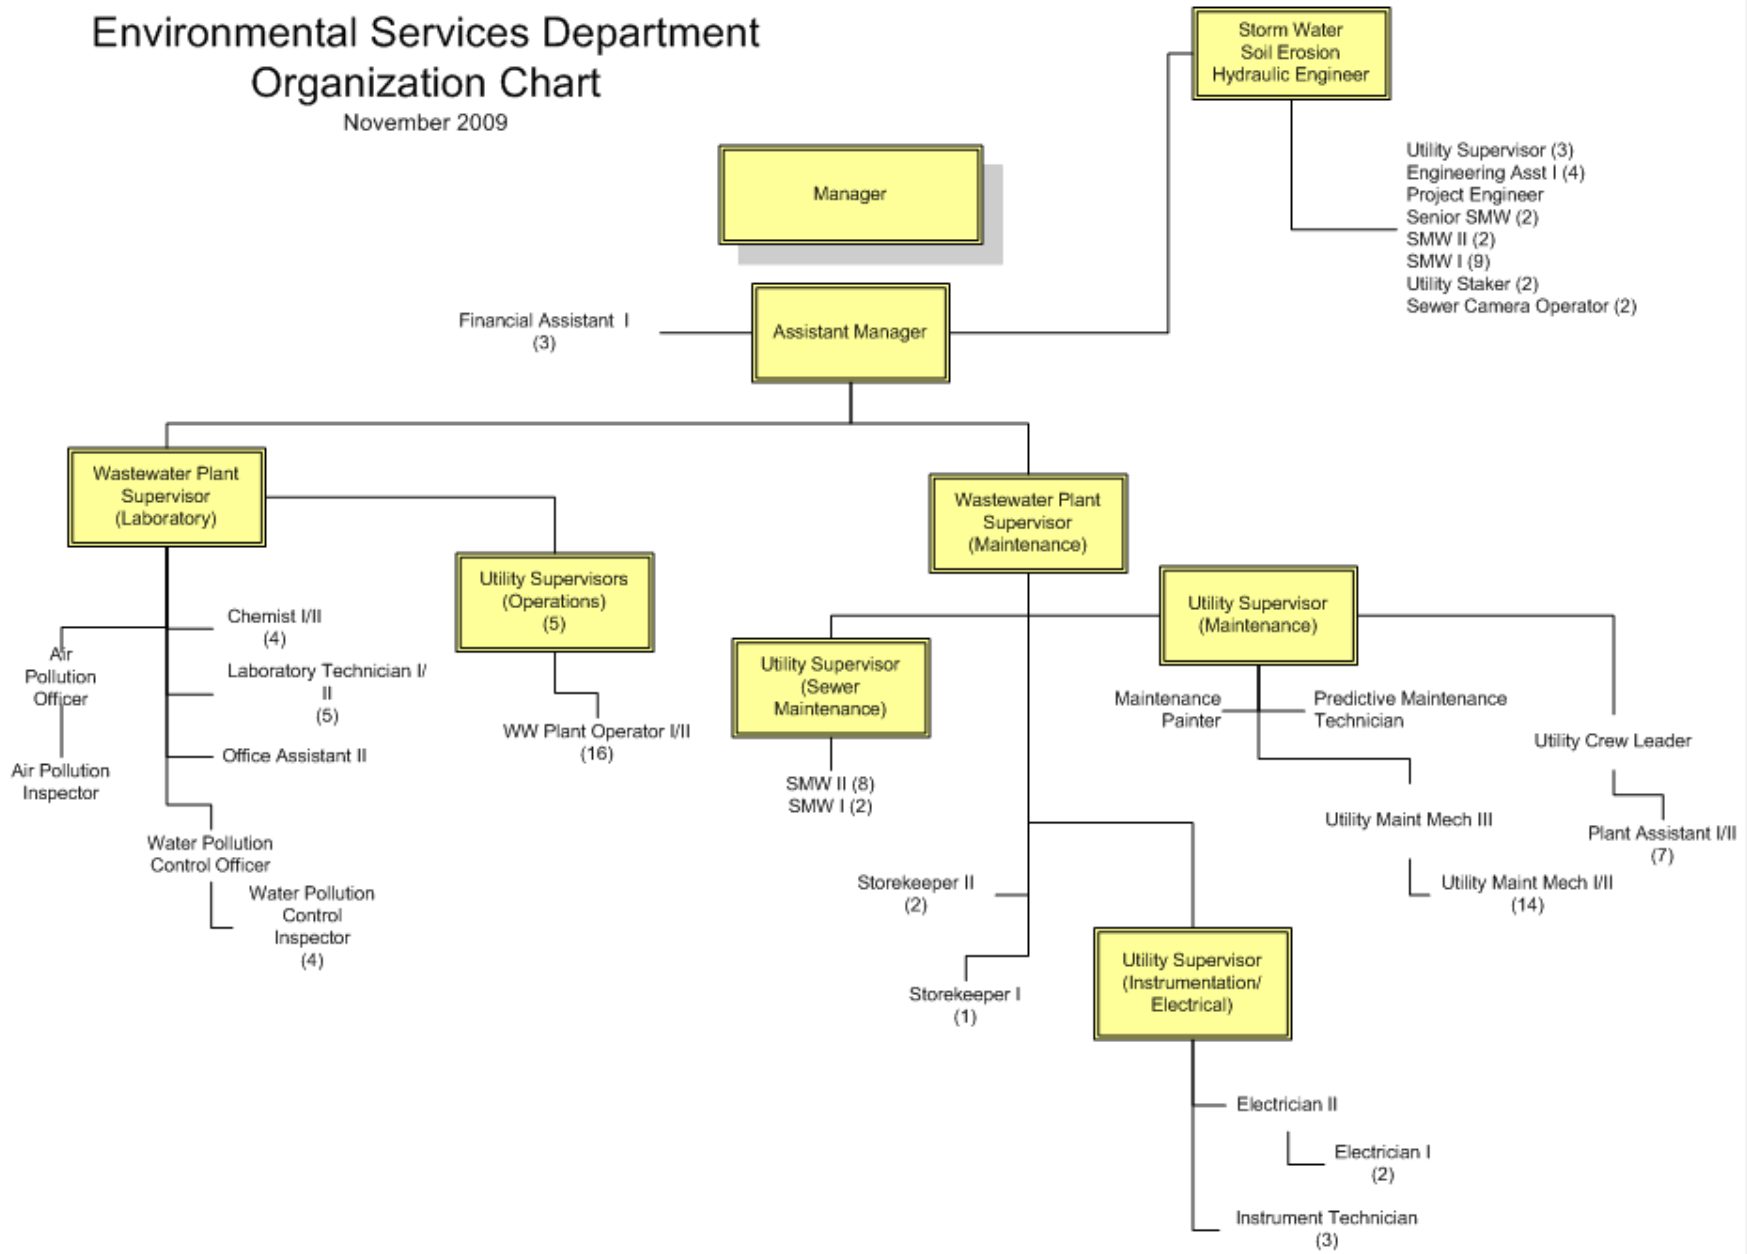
Environmental Services Department
Organization Chart
November 2009

Storm Water
Soil Erosion
Hydraulic Engineer

Utility Supervisor (3)
Engineering Asst I (4)
Project Engineer
Senior SMW (2)
SMW II (2)
SMW I (9)
Utility Staker (2)
Sewer Camera Operator (2)

Manager

Financial Assistant I
(3)

Assistant Manager

Wastewater Plant
Supervisor
(Laboratory)

Air
Pollution
Officer

Air Pollution
Inspector

Chemist I/II
(4)

Laboratory Technician I/
II
(5)

Office Assistant II

Water Pollution
Control Officer

Water Pollution
Control
Inspector
(4)

Utility Supervisors
(Operations)
(5)

WW Plant Operator I/II
(16)

Wastewater Plant
Supervisor
(Maintenance)

Utility Supervisor
(Sewer
Maintenance)

SMW II (8)
SMW I (2)

Utility Supervisor
(Maintenance)

Maintenance
Painter

Predictive Maintenance
Technician

Utility Crew Leader

Utility Maint Mech III

Plant Assistant I/II
(7)

Utility Maint Mech I/II
(14)

Storekeeper II
(2)

Storekeeper I
(1)

Utility Supervisor
(Instrumentation/
Electrical)

Electrician II

Electrician I
(2)

Instrument Technician
(3)